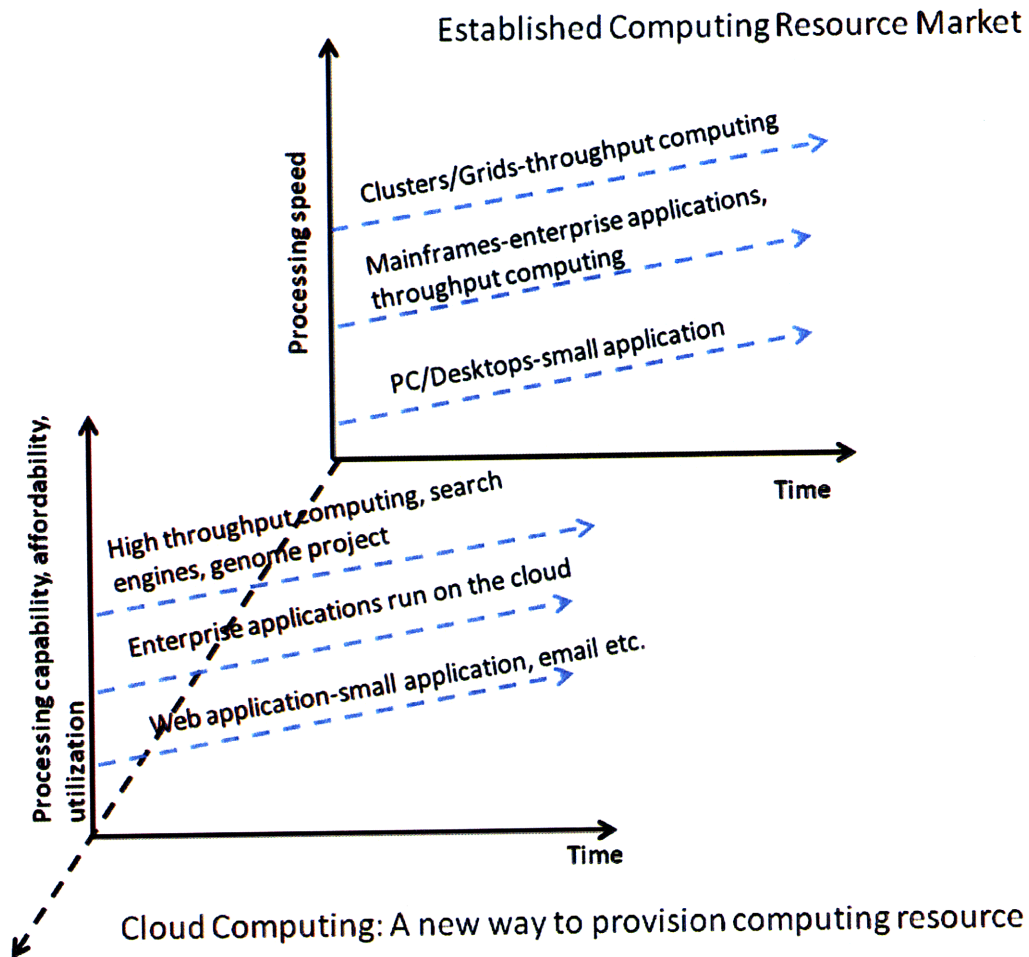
Established Computing Resource Market

Processing speed

Clusters/Grids-throughput computing

Mainframes-enterprise applications, throughput computing

PC/Desktops-small application

Time

Processing capability, affordability, utilization

High throughput computing, search engines, genome project

Enterprise applications run on the cloud

Web application-small application, email etc.

Time

Cloud Computing: A new way to provision computing resource